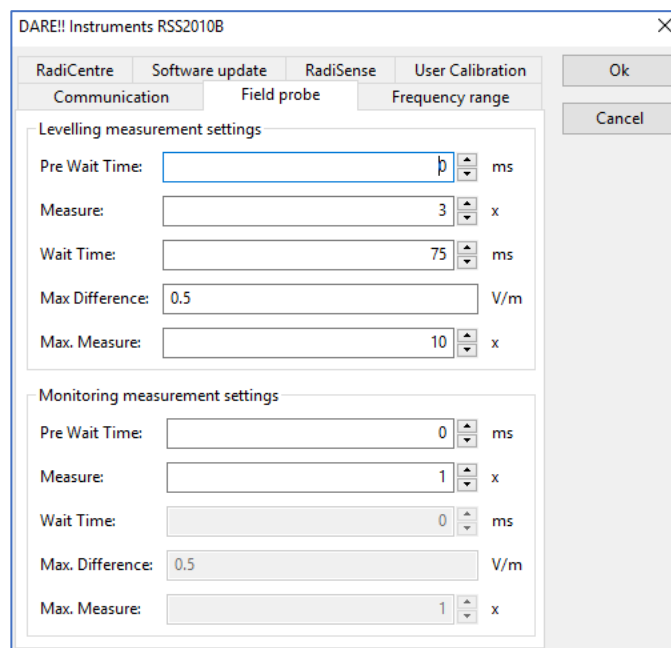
DARE!! Instruments RSS2010B

X

RadiCentre | Software update | RadiSense | User Calibration

Communication | Field probe | Frequency range

Ok

Cancel

Levelling measurement settings

Pre Wait Time: 0 ms

Measure: 3 x

Wait Time: 75 ms

Max Difference: 0.5 V/m

Max. Measure: 10 x

Monitoring measurement settings

Pre Wait Time: 0 ms

Measure: 1 x

Wait Time: 0 ms

Max. Difference: 0.5 V/m

Max. Measure: 1 x